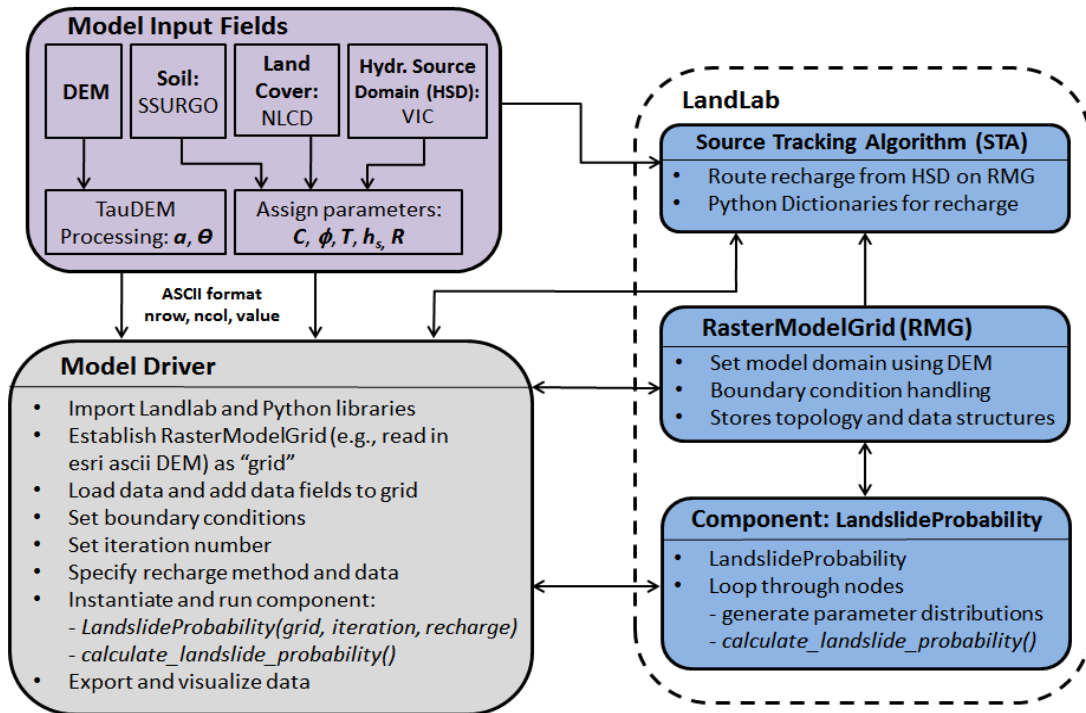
Model Input Fields

DEM

Soil: SSURGO

Land Cover: NLCD

Hydr. Source Domain (HSD): VIC

TauDEM Processing: $a$, $\theta$

Assign parameters: $C$, $\phi$, $T$, $h_s$, $R$

ASCII format nrow, ncol, value

Model Driver

- Import Landlab and Python libraries
- Establish RasterModelGrid (e.g., read in esri ascii DEM) as "grid"
- Load data and add data fields to grid
- Set boundary conditions
- Set iteration number
- Specify recharge method and data
- Instantiate and run component:
  - *LandslideProbability(grid, iteration, recharge)*
  - *calculate_landslide_probability()*
- Export and visualize data

LandLab

Source Tracking Algorithm (STA)

- Route recharge from HSD on RMG
- Python Dictionaries for recharge

RasterModelGrid (RMG)

- Set model domain using DEM
- Boundary condition handling
- Stores topology and data structures

Component: LandslideProbability

- LandslideProbability
- Loop through nodes
  - generate parameter distributions
  - *calculate_landslide_probability()*